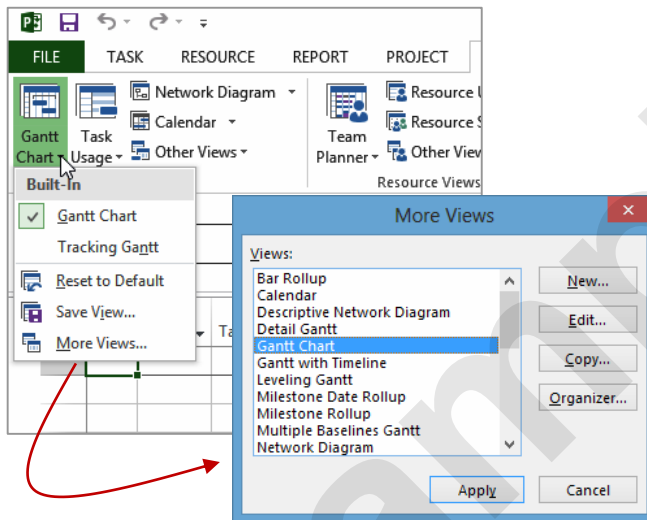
FILE TASK RESOURCE REPORT PROJECT

Gantt Chart

Task Usage

Network Diagram

Calendar

Other Views

Team Planner

Resource U

Resource S

Other View

Resource Views

Built-In

Gantt Chart

Tracking Gantt

Reset to Default

Save View...

More Views...

Ta

More Views

Views:

Bar Rollup
Calendar
Descriptive Network Diagram
Detail Gantt
Gantt Chart
Gantt with Timeline
Leveling Gantt
Milestone Date Rollup
Milestone Rollup
Multiple Baselines Gantt
Network Diagram

New...

Edit...

Copy...

Organizer...

Apply

Cancel